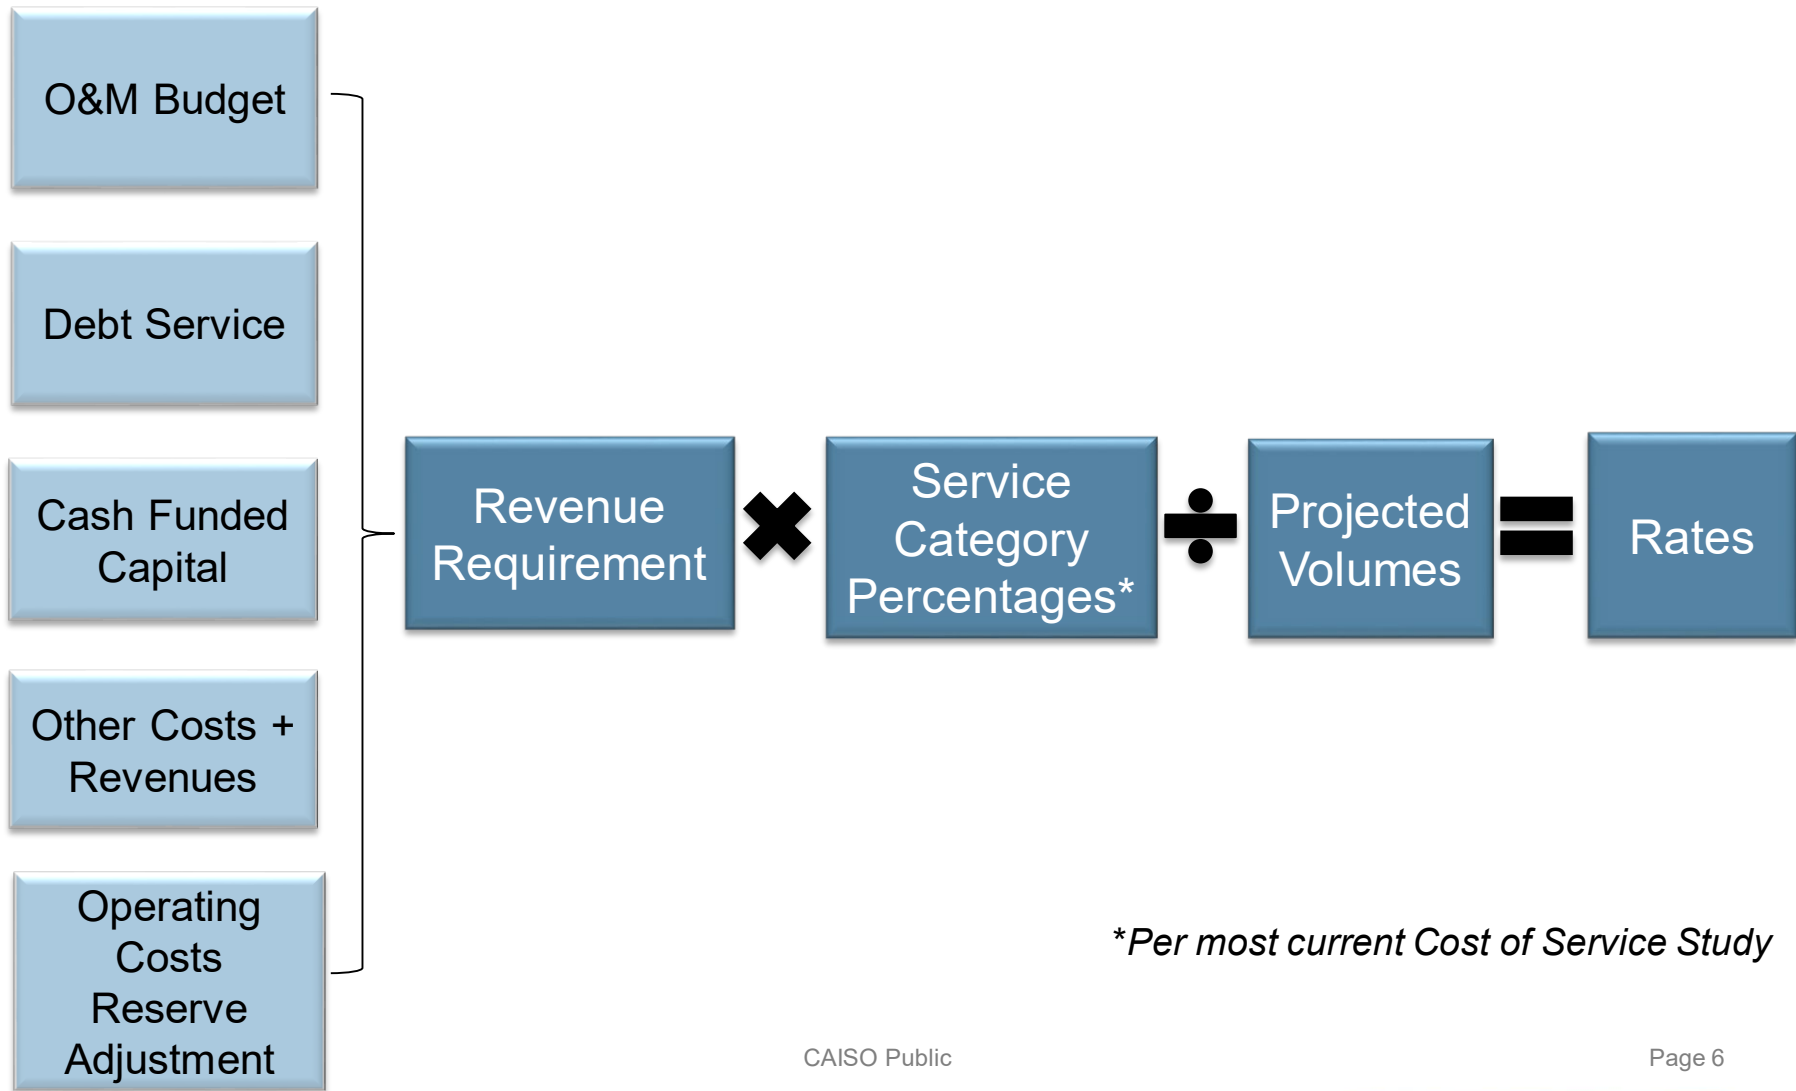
O&M Budget

Debt Service

Cash Funded Capital

Other Costs + Revenues

Operating Costs Reserve Adjustment

Revenue Requirement

✖

Service Category Percentages*

÷

Projected Volumes

=

Rates

*Per most current Cost of Service Study

CAISO Public

Page 6